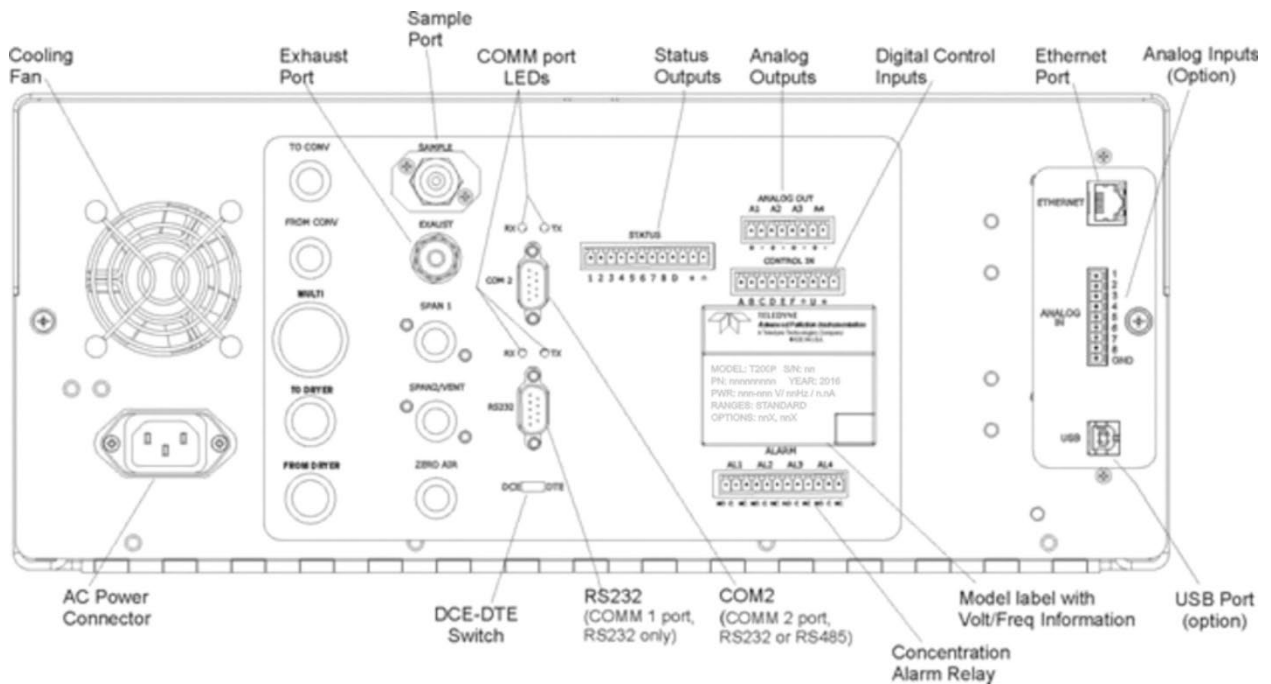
Cooling Fan

Exhaust Port

Sample Port

COMM port LEDs

Status Outputs

Analog Outputs

Digital Control Inputs

Ethernet Port

Analog Inputs (Option)

TO CONV

SAMPLE

FROM CONV

EXHAUST

RX TX

STATUS

1 2 3 4 5 6 7 8 D + −

ANALOG OUT
A1 A2 A3 A4

CONTROL IN
A B C D E F + U +

COM 2

MULTI

SPAN 1

RX TX

TELEDYNE
Advanced Pollution Instrumentation
A Teledyne Technologies Company
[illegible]

MODEL: T200P S/N: nn
PN: nnnnnnnnn YEAR: 2016
PWR: nnn-nnn V/ nnHz / n.nA
RANGES: STANDARD
OPTIONS: nnX, nnX

ETHERNET

ANALOG IN
1 2 3 4 5 6 7 8 GND

USB

TO DRYER

SPAN2/VENT

RS232

FROM DRYER

ZERO AIR

DCE DTE

ALARM
AL1 AL2 AL3 AL4

AC Power Connector

DCE-DTE Switch

RS232 (COMM 1 port, RS232 only)

COM2 (COMM 2 port, RS232 or RS485)

Concentration Alarm Relay

Model label with Volt/Freq Information

USB Port (option)